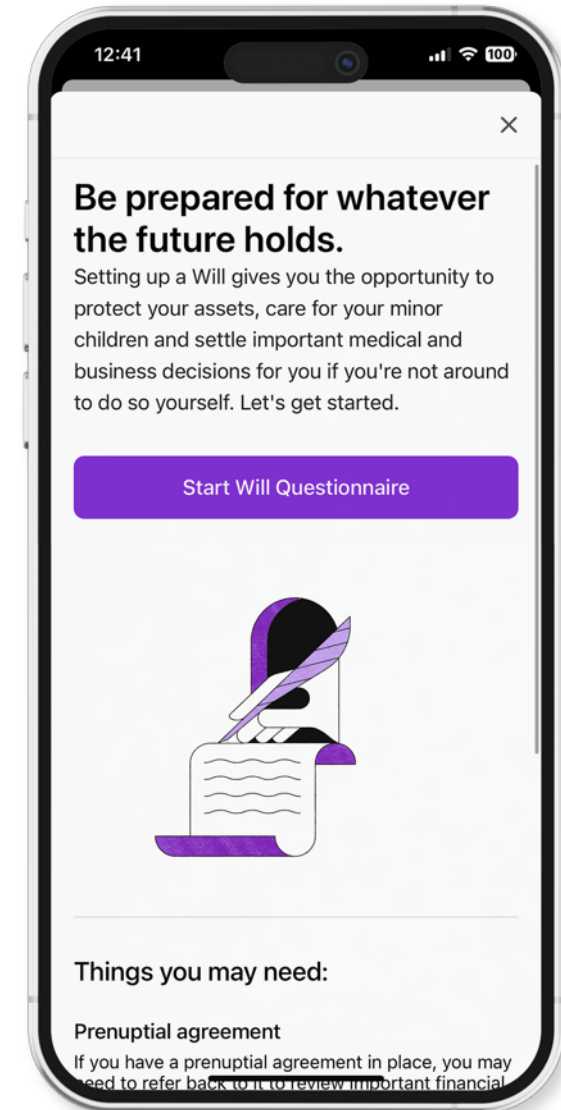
12:41

100

×

Be prepared for whatever the future holds.

Setting up a Will gives you the opportunity to protect your assets, care for your minor children and settle important medical and business decisions for you if you're not around to do so yourself. Let's get started.

Start Will Questionnaire

Things you may need:

Prenuptial agreement

If you have a prenuptial agreement in place, you may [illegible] to refer back to it to review important financial